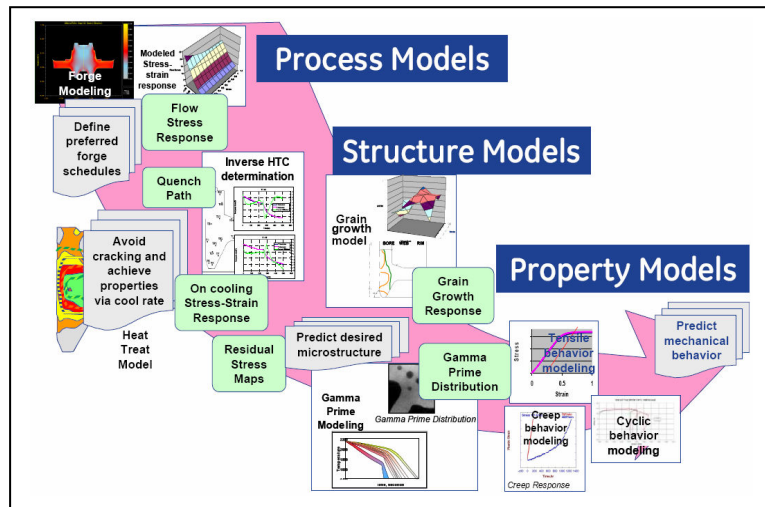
Forge Modeling

Modeled Stress-strain response

Process Models

Flow Stress Response

Define preferred forge schedules

Inverse HTC determination

Quench Path

Structure Models

Grain growth model

Avoid cracking and achieve properties via cool rate

Heat Treat Model

On cooling Stress-Strain Response

Grain Growth Response

Property Models

Predict mechanical behavior

Residual Stress Maps

Predict desired microstructure

Gamma Prime Distribution

Tensile behavior modeling

Stress

Strain

0

0.5

1

Gamma Prime Modeling

Gamma Prime Distribution

Creep behavior modeling

Creep Response

Cyclic behavior modeling